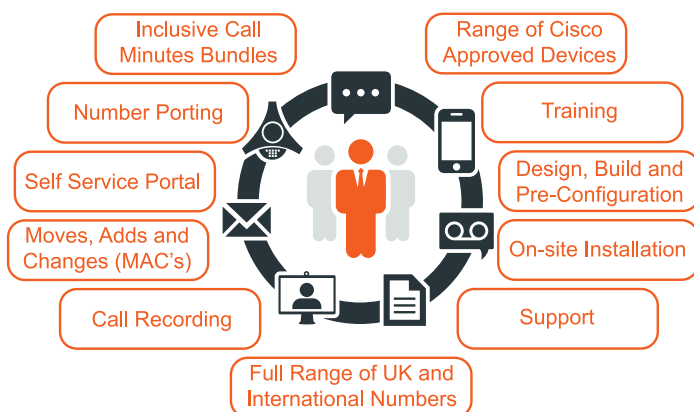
Inclusive Call Minutes Bundles

Range of Cisco Approved Devices

Number Porting

Training

Self Service Portal

Design, Build and Pre-Configuration

Moves, Adds and Changes (MAC's)

On-site Installation

Call Recording

Support

Full Range of UK and International Numbers